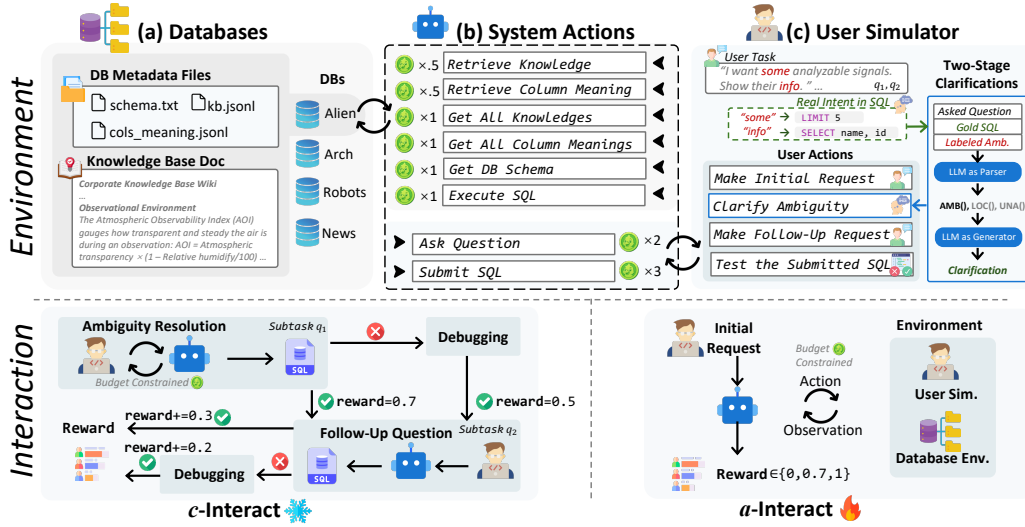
(a) Databases

(b) System Actions

(c) User Simulator

Environment

DB Metadata Files

schema.txt

kb.jsonl

cols_meaning.jsonl

Knowledge Base Doc

Corporate Knowledge Base Wiki
...
Observational Environment
The Atmospheric Observability Index (AOI) gauges how transparent and steady the air is during an observation: AOI = Atmospheric transparency × (1 – Relative humidify/100) ...

DBs

Alien

Arch

Robots

News

×.5 Retrieve Knowledge

×.5 Retrieve Column Meaning

×1 Get All Knowledges

×1 Get All Column Meanings

×1 Get DB Schema

×1 Execute SQL

Ask Question ×2

Submit SQL ×3

User Task

"I want some analyzable signals. Show their info. " ... $q_1, q_2$

Real Intent in SQL

"some" LIMIT 5

"info" SELECT name, id

User Actions

Make Initial Request

Clarify Ambiguity

Make Follow-Up Request

Test the Submitted SQL

Two-Stage Clarifications

Asked Question

Gold SQL

Labeled Amb.

LLM as Parser

AMB(), LOC(), UNA()

LLM as Generator

Clarification

Interaction

Ambiguity Resolution

Budget Constrained

Subtask $q_1$

Debugging

reward=0.7

reward=0.5

Reward

reward+=0.3

reward+=0.2

Follow-Up Question

Subtask $q_2$

Debugging

SQL

SQL

c-Interact

Initial Request

Budget Constrained

Action

Observation

Reward∈{0,0.7,1}

Environment

User Sim.

Database Env.

a-Interact